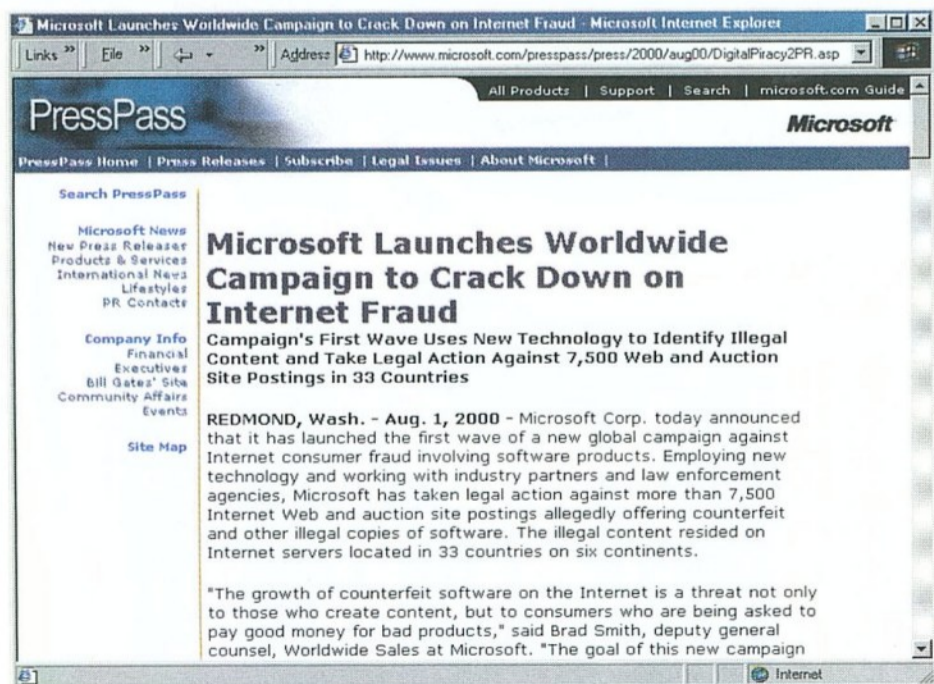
Microsoft Launches Worldwide Campaign to Crack Down on Internet Fraud - Microsoft Internet Explorer

Links » File » Address http://www.microsoft.com/presspass/press/2000/aug00/DigitalPiracy2PR.asp

All Products | Support | Search | microsoft.com Guide

PressPass

Microsoft

PressPass Home | Press Releases | Subscribe | Legal Issues | About Microsoft |

Search PressPass

Microsoft News
New Press Releases
Products & Services
International News
Lifestyles
PR Contacts

Company Info
Financial
Executives
Bill Gates' Site
Community Affairs
Events

Site Map

Microsoft Launches Worldwide Campaign to Crack Down on Internet Fraud

Campaign's First Wave Uses New Technology to Identify Illegal Content and Take Legal Action Against 7,500 Web and Auction Site Postings in 33 Countries

REDMOND, Wash. - Aug. 1, 2000 - Microsoft Corp. today announced that it has launched the first wave of a new global campaign against Internet consumer fraud involving software products. Employing new technology and working with industry partners and law enforcement agencies, Microsoft has taken legal action against more than 7,500 Internet Web and auction site postings allegedly offering counterfeit and other illegal copies of software. The illegal content resided on Internet servers located in 33 countries on six continents.

"The growth of counterfeit software on the Internet is a threat not only to those who create content, but to consumers who are being asked to pay good money for bad products," said Brad Smith, deputy general counsel, Worldwide Sales at Microsoft. "The goal of this new campaign

Internet